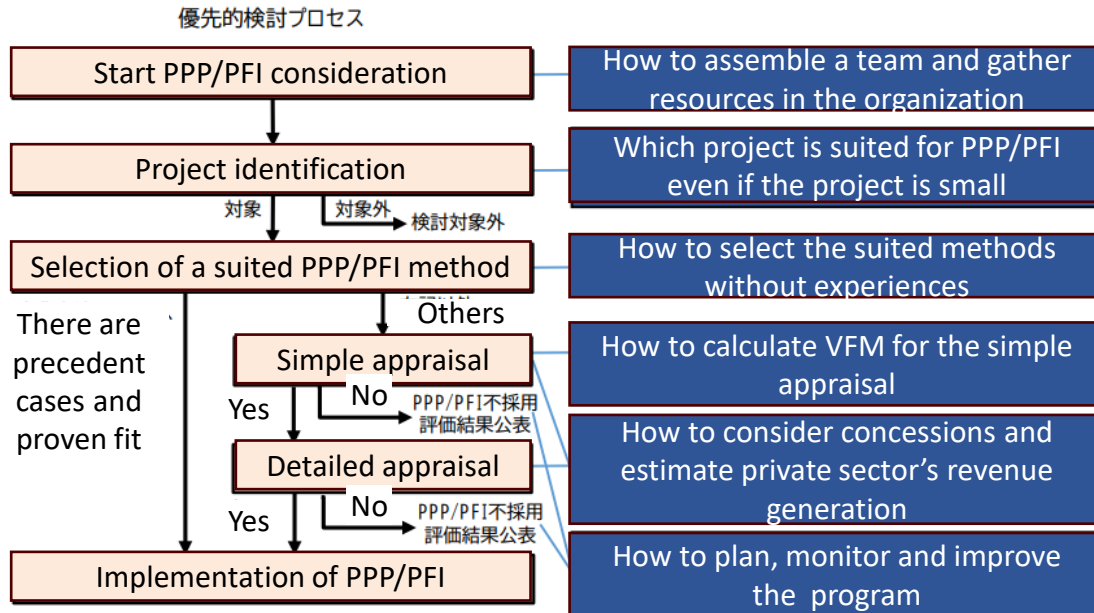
優先的検討プロセス

Start PPP/PFI consideration

How to assemble a team and gather resources in the organization

Project identification

Which project is suited for PPP/PFI even if the project is small

対象

対象外

検討対象外

Selection of a suited PPP/PFI method

How to select the suited methods without experiences

There are precedent cases and proven fit

Others

Simple appraisal

How to calculate VFM for the simple appraisal

No

PPP/PFI不採用 評価結果公表

Yes

Detailed appraisal

How to consider concessions and estimate private sector's revenue generation

No

PPP/PFI不採用 評価結果公表

Yes

Implementation of PPP/PFI

How to plan, monitor and improve the program